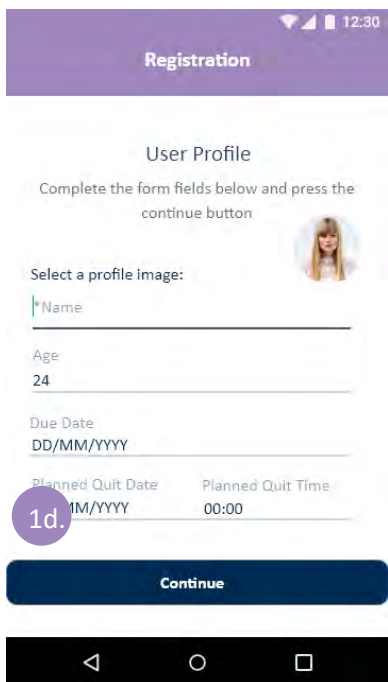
12:30

Registration

User Profile

Complete the form fields below and press the continue button

Select a profile image:

*Name

Age
24

Due Date
DD/MM/YYYY

Planned Quit Date
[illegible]MM/YYYY

Planned Quit Time
00:00

1d.

Continue